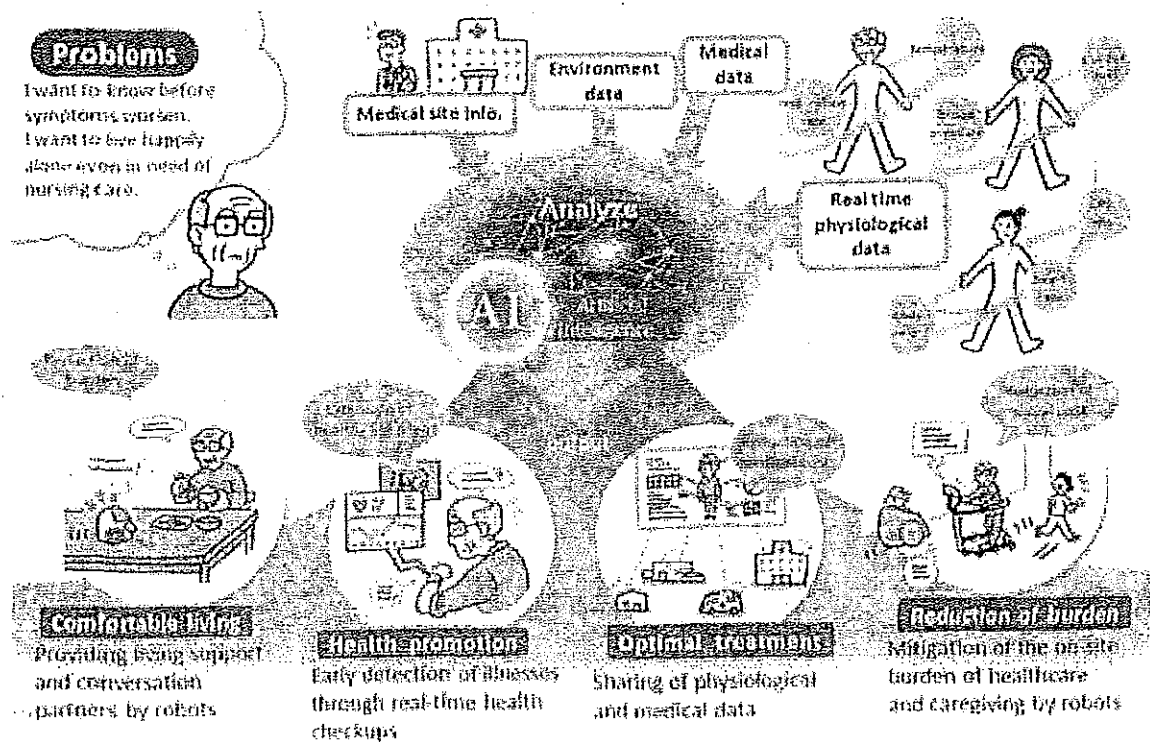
Problems
I want to know before symptoms worsen. I want to live happily alone even in need of nursing care.

Medical site info.

Environment data

Medical data

Real time physiological data

Analyze

AI
Artificial Intelligence

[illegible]

Comfortable living
Providing living support and conversation partners by robots

Health promotion
Early detection of illnesses through real-time health checkups

Optimal treatment
Sharing of physiological and medical data

Reduction of burden
Mitigation of the on-site burden of healthcare and caregiving by robots